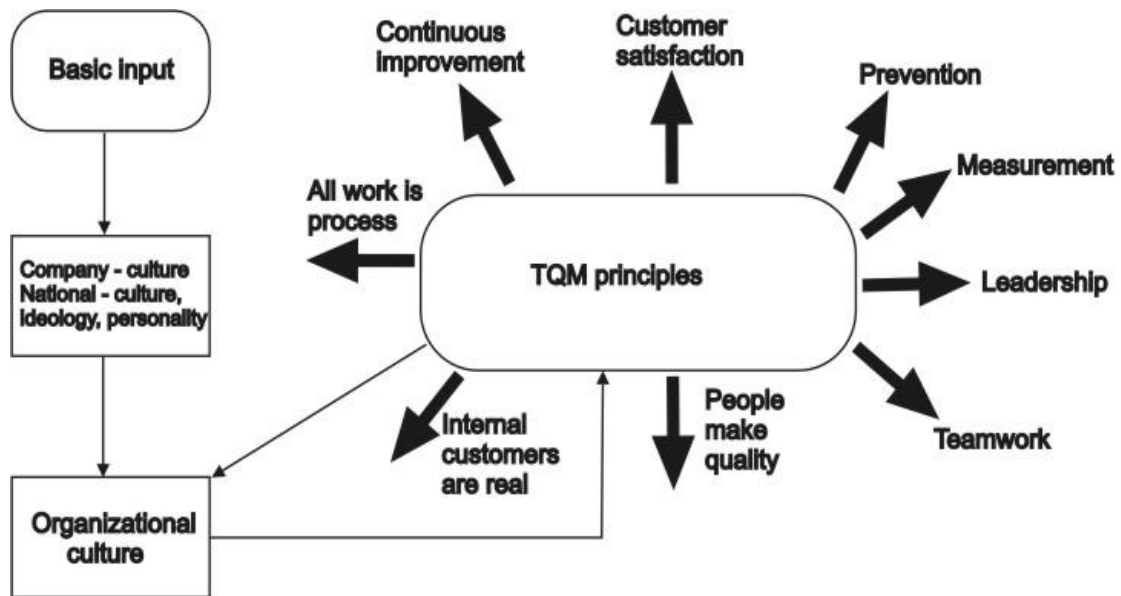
Basic input

Company - culture
National - culture, ideology, personality

Organizational culture

Continuous improvement

Customer satisfaction

Prevention

Measurement

All work is process

TQM principles

Leadership

Internal customers are real

People make quality

Teamwork